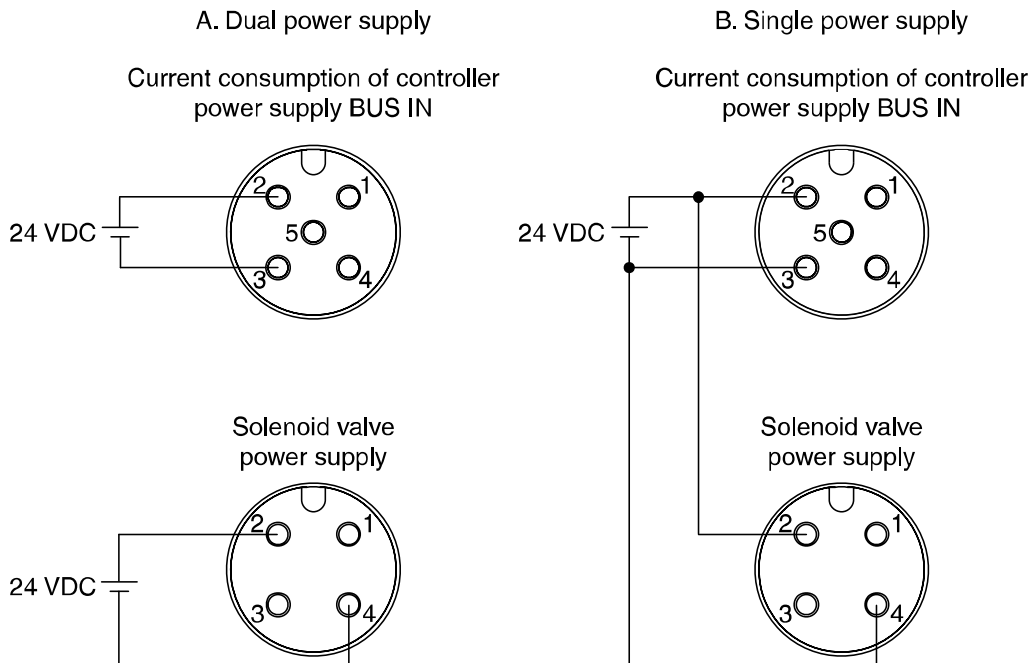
A. Dual power supply

Current consumption of controller power supply BUS IN

2 1
24 VDC 5
3 4

Solenoid valve power supply

2 1
24 VDC
3 4

B. Single power supply

Current consumption of controller power supply BUS IN

2 1
24 VDC 5
3 4

Solenoid valve power supply

2 1
3 4